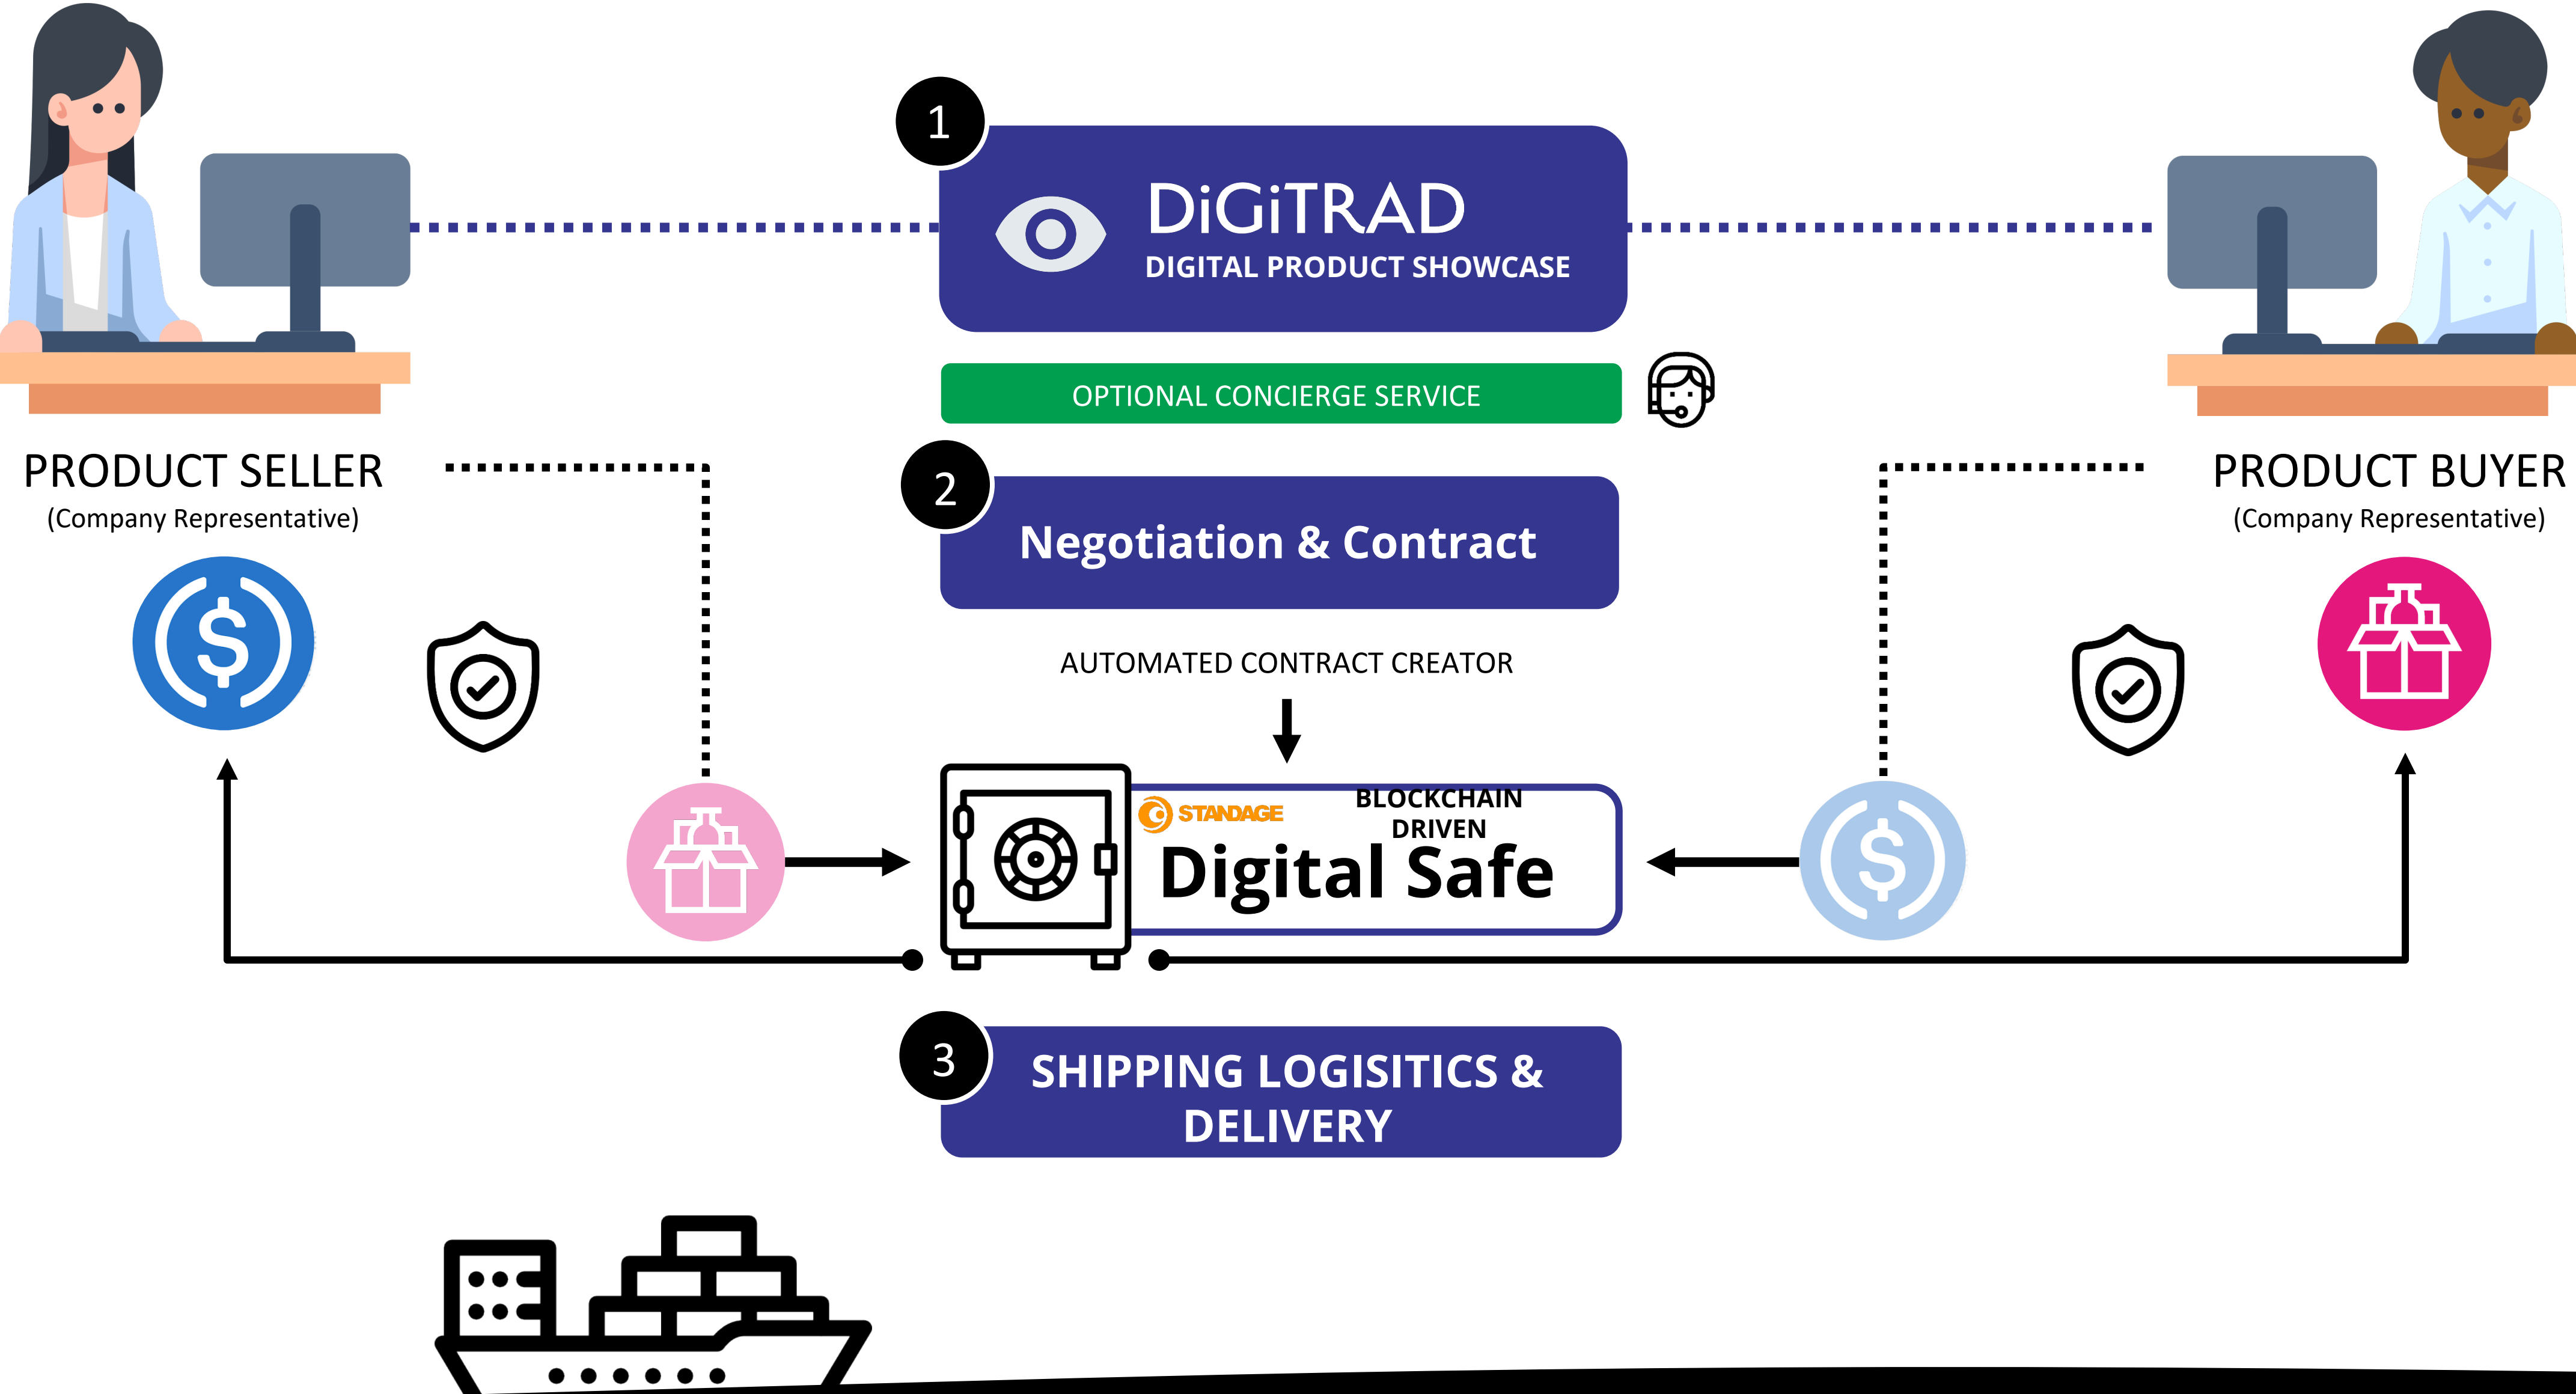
1

DiGiTRAD
DIGITAL PRODUCT SHOWCASE

OPTIONAL CONCIERGE SERVICE

PRODUCT SELLER
(Company Representative)

PRODUCT BUYER
(Company Representative)

2

Negotiation & Contract

AUTOMATED CONTRACT CREATOR

STANDAGE

BLOCKCHAIN DRIVEN

Digital Safe

3

SHIPPING LOGISITICS & DELIVERY